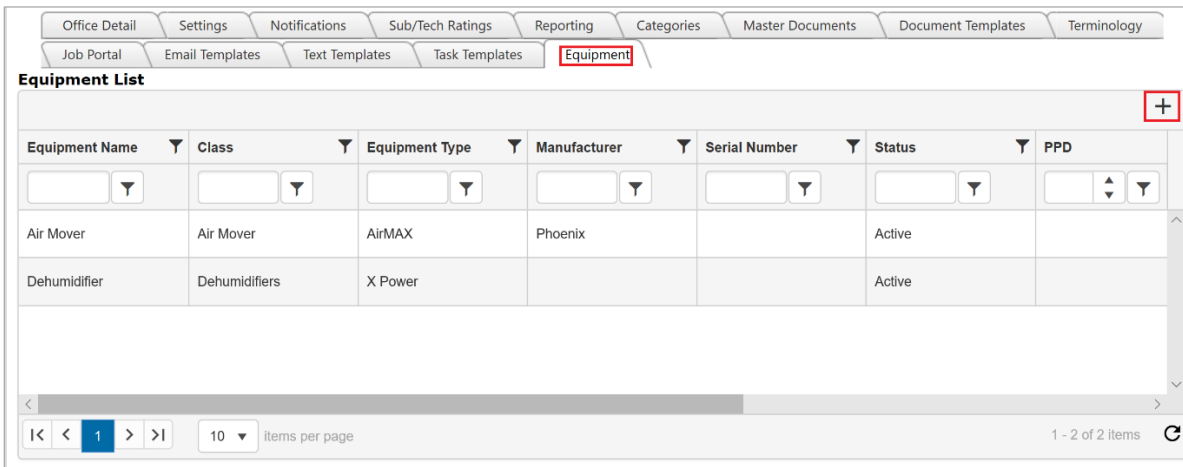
Office Detail | Settings | Notifications | Sub/Tech Ratings | Reporting | Categories | Master Documents | Document Templates | Terminology
Job Portal | Email Templates | Text Templates | Task Templates | Equipment

Equipment List

+

| Equipment Name | Class | Equipment Type | Manufacturer | Serial Number | Status | PPD |
|---|---|---|---|---|---|---|
| Air Mover | Air Mover | AirMAX | Phoenix | | Active | |
| Dehumidifier | Dehumidifiers | X Power | | | Active | |

1

10 items per page

1 - 2 of 2 items